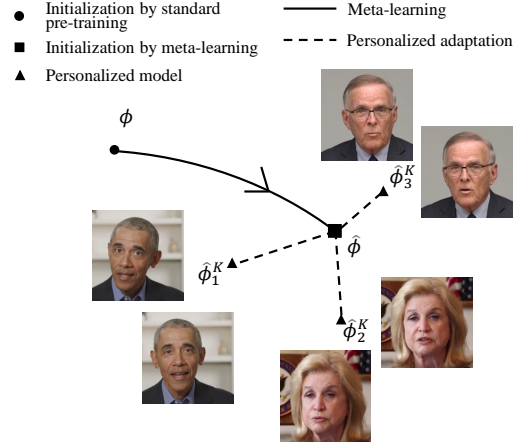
● Initialization by standard pre-training
■ Initialization by meta-learning
▲ Personalized model

Meta-learning
Personalized adaptation

$\phi$

$\hat{\phi}_3^K$

$\hat{\phi}$

$\hat{\phi}_1^K$

$\hat{\phi}_2^K$